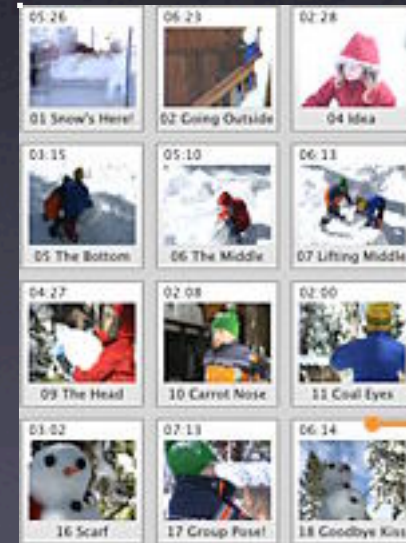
05:26
01 Snow's Here!

06:23
02 Going Outside

02:28
04 Idea

03:15
05 The Bottom

05:10
06 The Middle

06:13
07 Lifting Middle

04:27
09 The Head

02:08
10 Carrot Nose

02:00
11 Coal Eyes

03:02
16 Scarf

07:13
17 Group Pose!

06:14
18 Goodbye Kiss